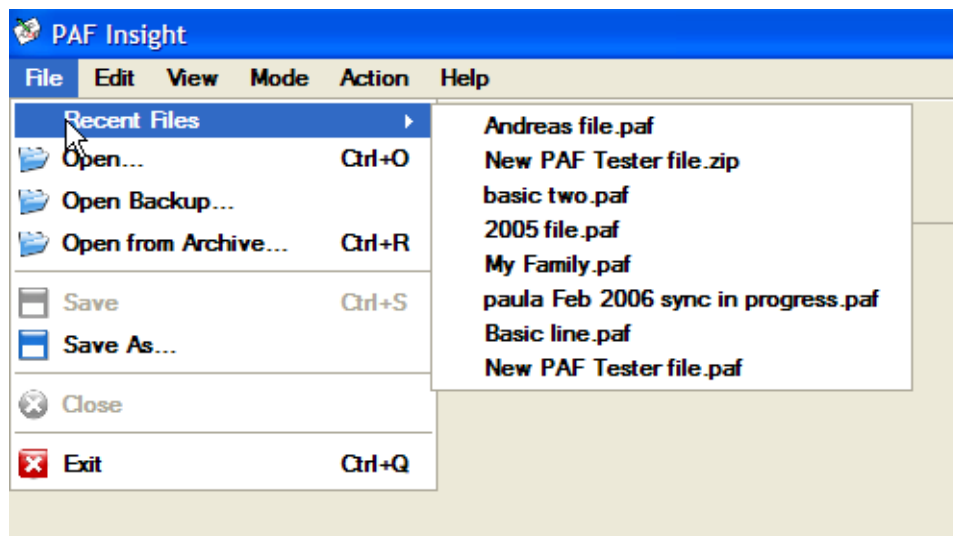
PAF Insight

File Edit View Mode Action Help

Recent Files
Open... Ctrl+O
Open Backup...
Open from Archive... Ctrl+R
Save Ctrl+S
Save As...
Close
Exit Ctrl+Q

Andreas file.paf
New PAF Tester file.zip
basic two.paf
2005 file.paf
My Family.paf
paula Feb 2006 sync in progress.paf
Basic line.paf
New PAF Tester file.paf